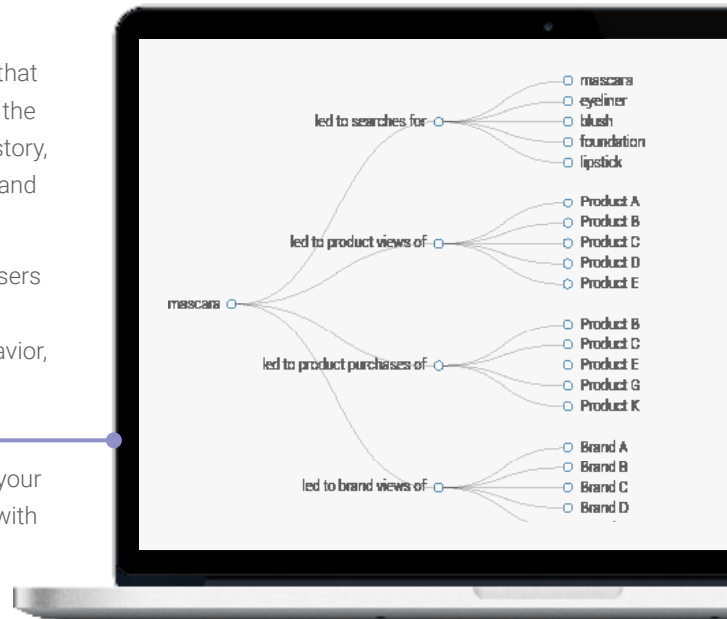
that
the
story,
and

sers

avior,

your
with

mascara
led to searches for
mascara
eyeliner
blush
foundation
lipstick
led to product views of
Product A
Product B
Product C
Product D
Product E
led to product purchases of
Product B
Product C
Product E
Product G
Product K
led to brand views of
Brand A
Brand B
Brand C
Brand D